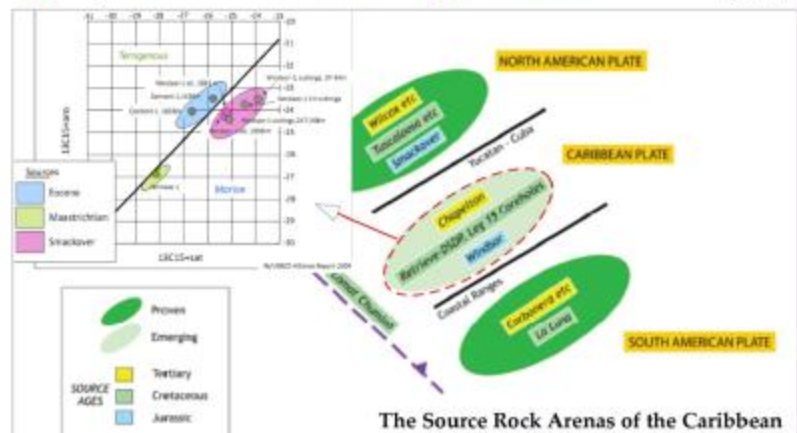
Terrigenous

Marine

$\delta 13C$ aro

$\delta 13C$ sat

Sources

Eocene

Maastrichtian

Smackover

NORTH AMERICAN PLATE

Wilcox etc

Tuscaloosa etc

Smackover

Yucatan - Cuba

CARIBBEAN PLATE

Chapelton

Retrieve DSDP Leg 15 Coreholes

Windsor

Coastal Ranges

Cerrejon etc

La Luna

SOUTH AMERICAN PLATE

Proven

Emerging

SOURCE AGES

Tertiary

Cretaceous

Jurassic

The Source Rock Arenas of the Caribbean